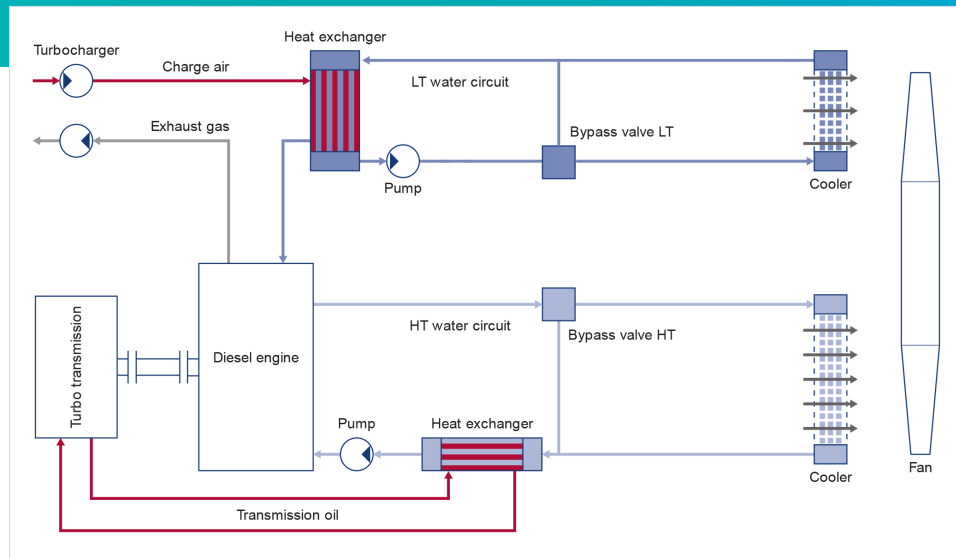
Heat exchanger
Turbocharger
Charge air
LT water circuit
Exhaust gas
Bypass valve LT
Pump
Cooler
Diesel engine
Turbo transmission
HT water circuit
Bypass valve HT
Pump
Heat exchanger
Cooler
Fan
Transmission oil